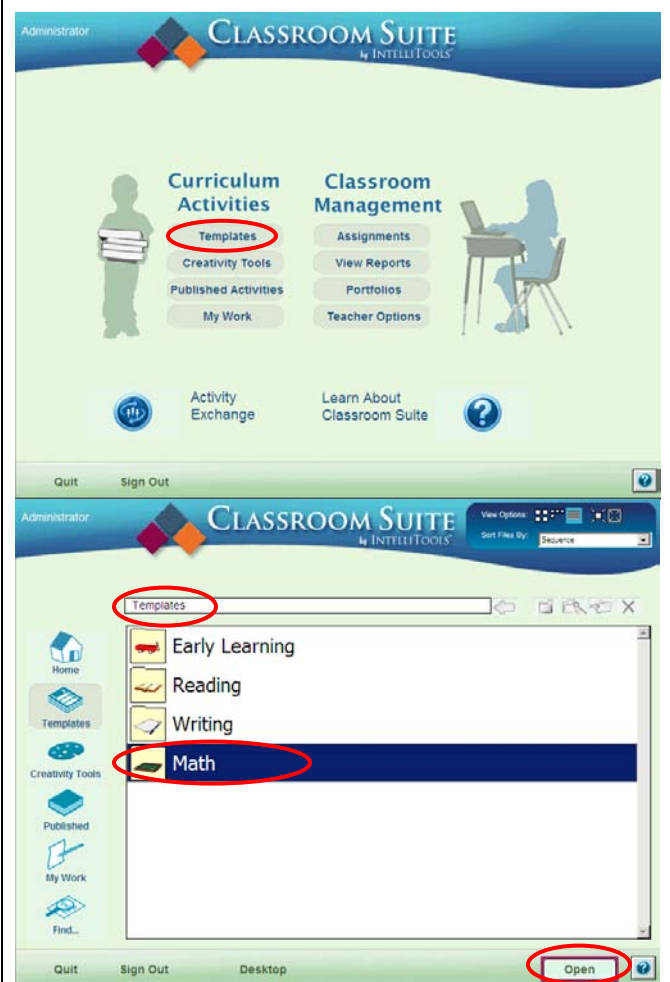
Administrator

Classroom Suite
by IntelliTools

Curriculum Activities

Templates

Creativity Tools

Published Activities

My Work

Classroom Management

Assignments

View Reports

Portfolios

Teacher Options

Activity Exchange

Learn About Classroom Suite

Quit

Sign Out

Administrator

Classroom Suite
by IntelliTools

View Options:

Sort Files By: Sequence

Templates

Home

Templates

Creativity Tools

Published

My Work

Find...

Early Learning

Reading

Writing

Math

Quit

Sign Out

Desktop

Open